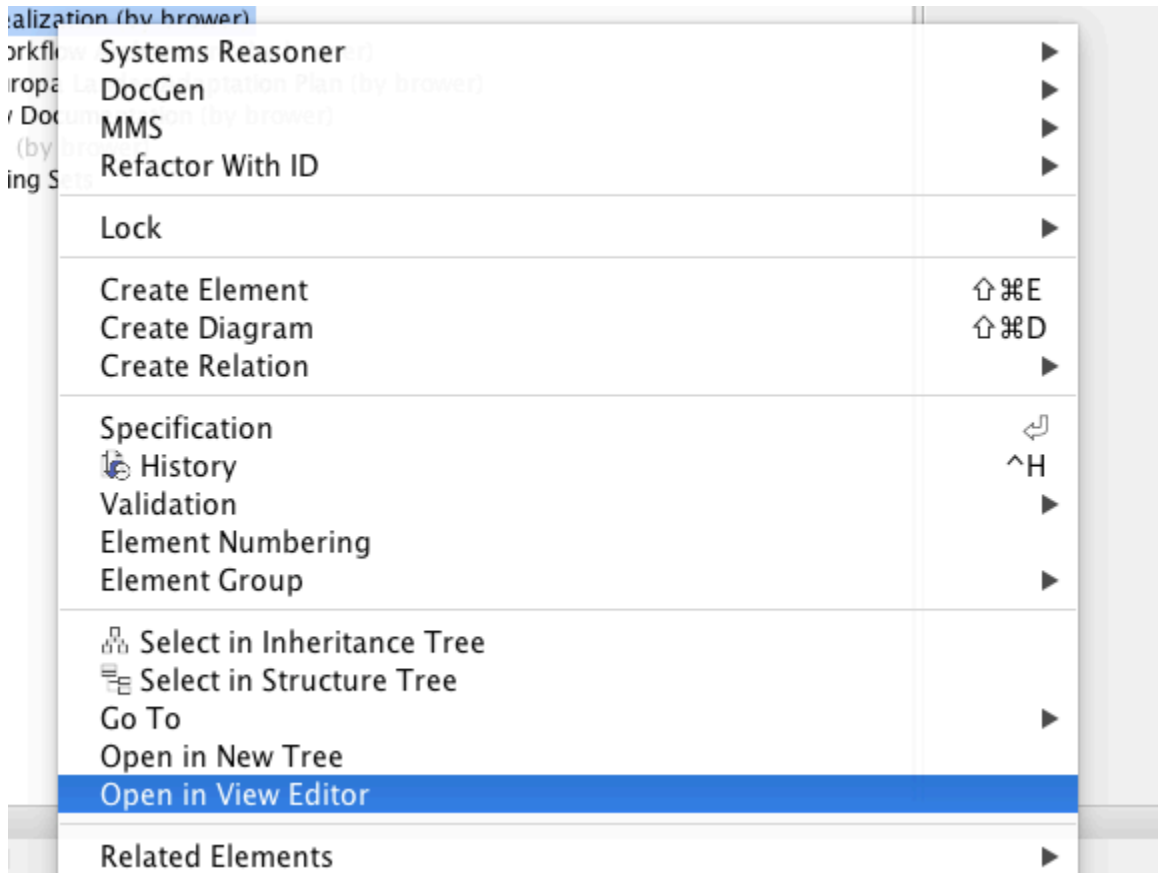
alization (by brower)
orkfl
ropa
Docum
(by
ing S

Systems Reasoner ▶
DocGen ▶
MMS ▶
Refactor With ID ▶

Lock ▶

Create Element ⇧⌘E
Create Diagram ⇧⌘D
Create Relation ▶

Specification ⏎
History ^H
Validation ▶
Element Numbering
Element Group ▶

Select in Inheritance Tree
Select in Structure Tree
Go To ▶
Open in New Tree
Open in View Editor

Related Elements ▶